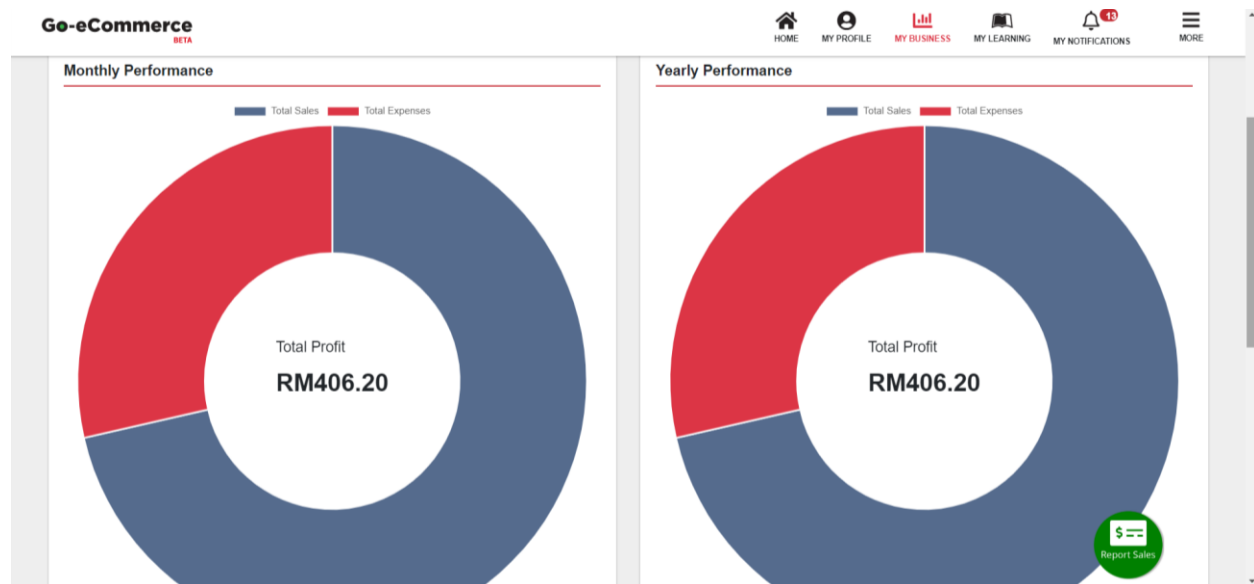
Go-eCommerce
BETA

HOME MY PROFILE MY BUSINESS MY LEARNING 13 MY NOTIFICATIONS MORE

Monthly Performance

Total Sales Total Expenses

Total Profit
RM406.20

Yearly Performance

Total Sales Total Expenses

Total Profit
RM406.20

$
Report Sales